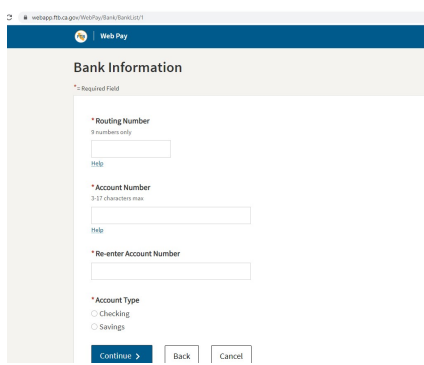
webapp.ftb.ca.gov/WebPay/Bank/BankList/1

Web Pay

Bank Information

* = Required Field

* Routing Number
9 numbers only

Help

* Account Number
3-17 characters max

Help

* Re-enter Account Number

* Account Type
Checking
Savings

Continue > Back Cancel